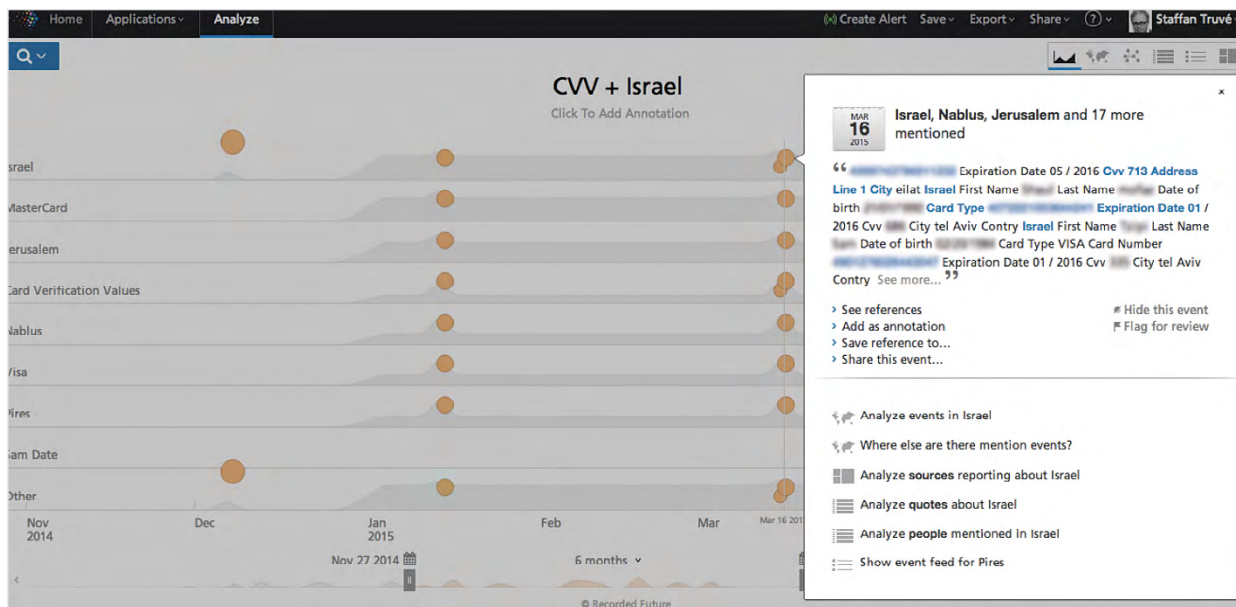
Home Applications Analyze

Create Alert Save Export Share ? Staffan Truvé

CVV + Israel

Click To Add Annotation

srael

MasterCard

erusalem

Card Verification Values

Nablus

Visa

Pires

Sam Date

Other

Nov 2014 Dec Jan 2015 Feb Mar Mar 16 201

Nov 27 2014 6 months

© Recorded Future

MAR 16 2015

Israel, Nablus, Jerusalem and 17 more mentioned

" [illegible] Expiration Date 05 / 2016 Cvv 713 Address Line 1 City eilat Israel First Name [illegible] Last Name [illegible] Date of birth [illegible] Card Type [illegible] Expiration Date 01 / 2016 Cvv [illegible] City tel Aviv Contry Israel First Name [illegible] Last Name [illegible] Date of birth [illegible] Card Type VISA Card Number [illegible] Expiration Date 01 / 2016 Cvv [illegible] City tel Aviv Contry See more... "

› See references
› Add as annotation
› Save reference to...
› Share this event...

Hide this event
Flag for review

Analyze events in Israel

Where else are there mention events?

Analyze sources reporting about Israel

Analyze quotes about Israel

Analyze people mentioned in Israel

Show event feed for Pires